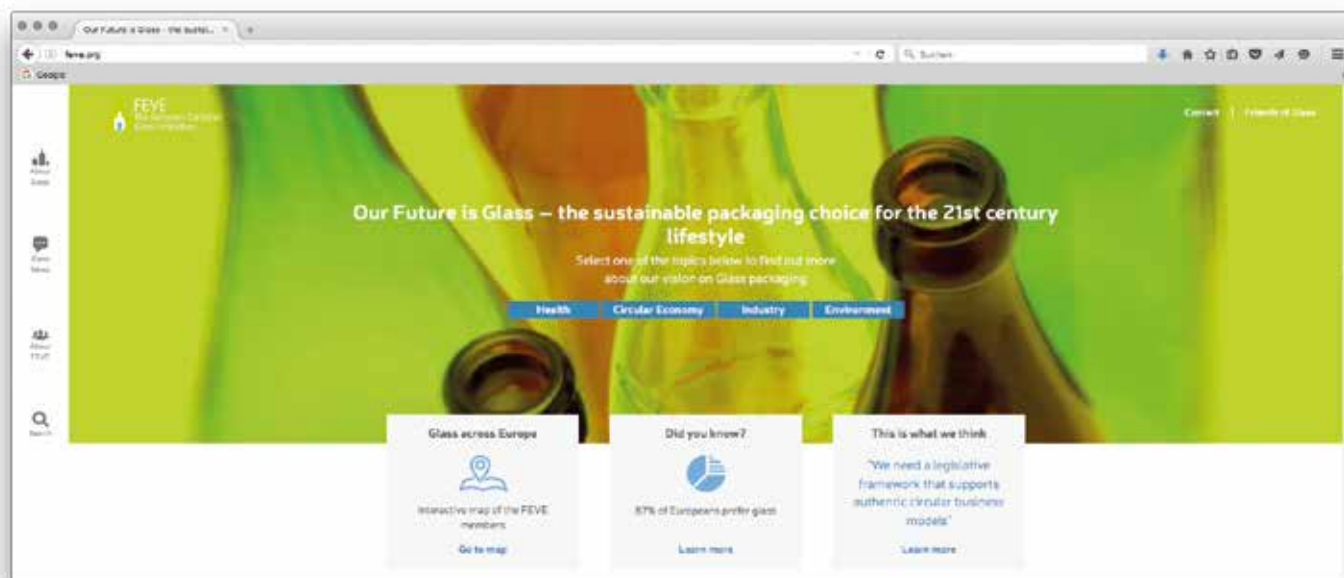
Our Future is Glass - the sustai... ×

feve.org

Google

FEVE
The European Container Glass Federation

Contact | Friends of Glass

About Glass

Glass News

About FEVE

Search

Our Future is Glass – the sustainable packaging choice for the 21st century lifestyle

Select one of the topics below to find out more about our vision on Glass packaging

Health | Circular Economy | Industry | Environment

Glass across Europe

Interactive map of the FEVE members

Go to map

Did you know?

87% of Europeans prefer glass

Learn more

This is what we think

"We need a legislative framework that supports authentic circular business models"

Learn more